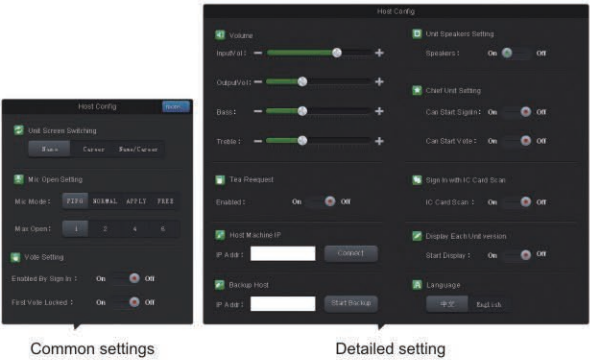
Host Config
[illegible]

Unit Screen Switching
Name Cursor Name/Cursor

Mic Open Setting
Mic Mode : FIFO NORMAL APPLY FREE
Max Open : 1 2 4 6

Vote Setting
Enabled By Sign in : On Off
First Vote Locked : On Off

Common settings

Host Config

Volume
InputVol : − +
OutputVol : − +
Bass : − +
Treble : − +

Unit Speakers Setting
Speakers : On Off

Chief Unit Setting
Can Start Signin : On Off
Can Start Vote : On Off

Tea Request
Enabled : On Off

Sign in with IC Card Scan
IC Card Scan : On Off

Host Machine IP
IP Addr : Connect

Display Each Unit version
Start Display : On Off

Backup Host
IP Addr : Start Backup

Language
中文 English

Detailed setting